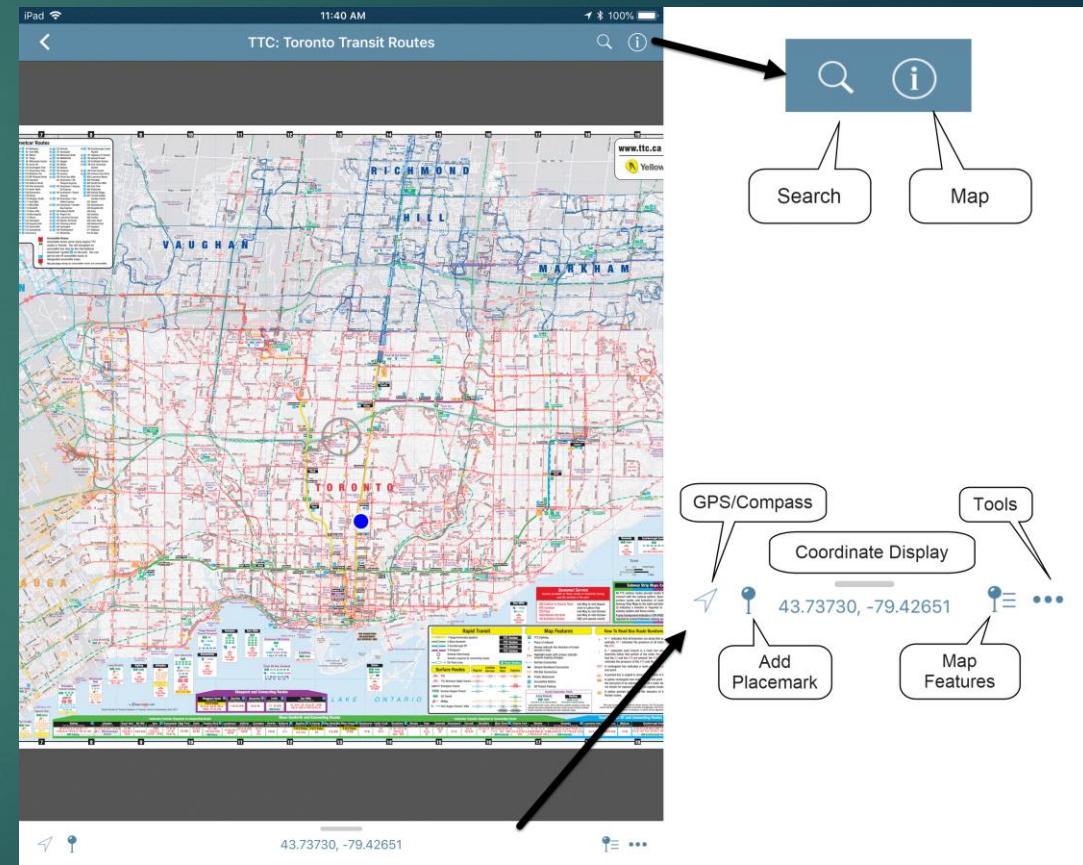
iPad 11:40 AM 100%

TTC: Toronto Transit Routes

www.ttc.ca

Yellow

RICHMOND

HILL

VAUGHAN

MARKHAM

TORONTO

AUGA

LAKE ONTARIO

Rapid Transit

Map Features

How To Read Bus Route Numbers

Surface Routes

43.73730, -79.42651

Search

Map

GPS/Compass

Tools

Coordinate Display

43.73730, -79.42651

Add Placemark

Map Features